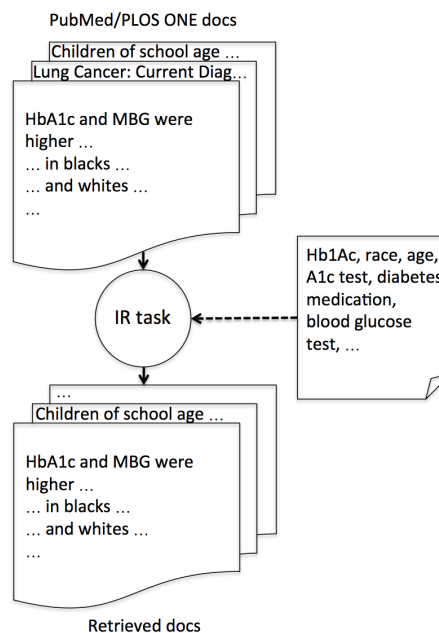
PubMed/PLOS ONE docs

Children of school age …

Lung Cancer: Current Diag…

HbA1c and MBG were higher …
… in blacks …
… and whites …
…

IR task

Hb1Ac, race, age, A1c test, diabetes medication, blood glucose test, …

…

Children of school age …

HbA1c and MBG were higher …
… in blacks …
… and whites …
…

Retrieved docs